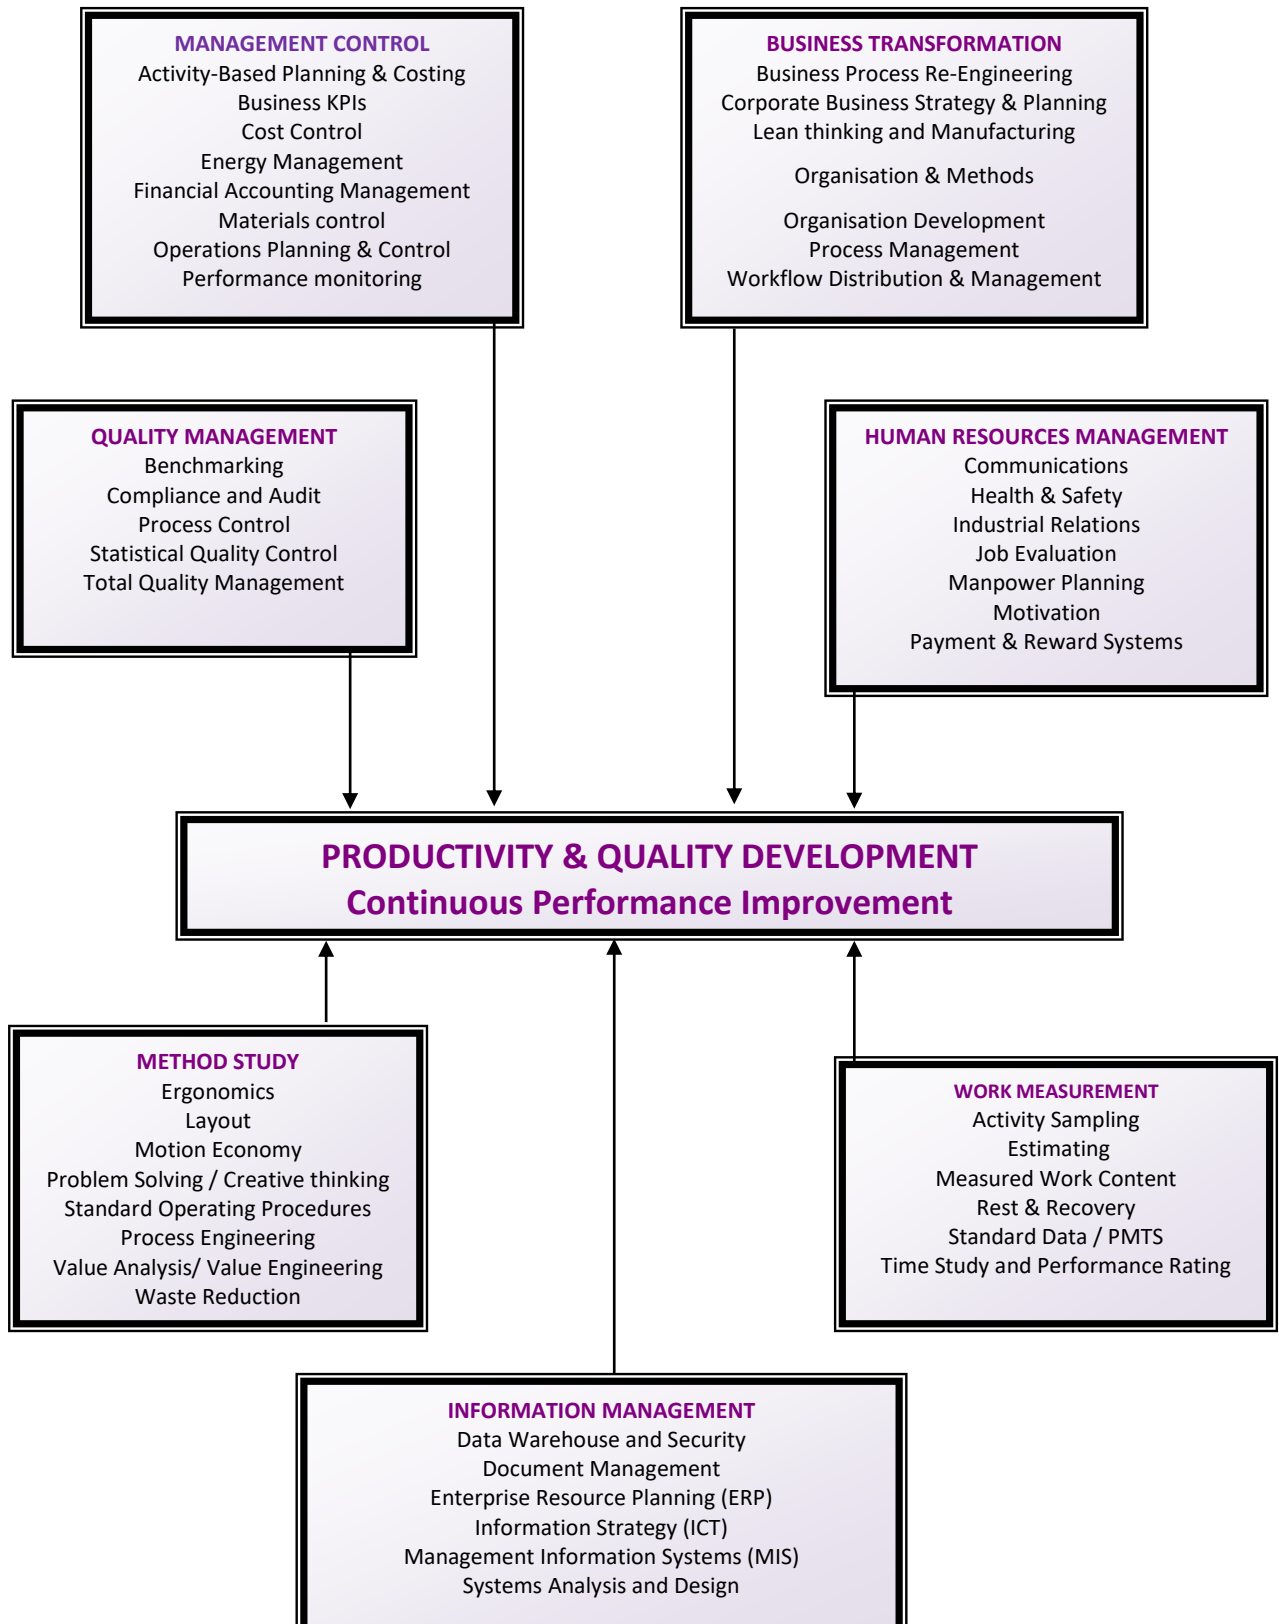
MANAGEMENT CONTROL
Activity-Based Planning & Costing
Business KPIs
Cost Control
Energy Management
Financial Accounting Management
Materials control
Operations Planning & Control
Performance monitoring

BUSINESS TRANSFORMATION
Business Process Re-Engineering
Corporate Business Strategy & Planning
Lean thinking and Manufacturing
Organisation & Methods
Organisation Development
Process Management
Workflow Distribution & Management

QUALITY MANAGEMENT
Benchmarking
Compliance and Audit
Process Control
Statistical Quality Control
Total Quality Management

HUMAN RESOURCES MANAGEMENT
Communications
Health & Safety
Industrial Relations
Job Evaluation
Manpower Planning
Motivation
Payment & Reward Systems

PRODUCTIVITY & QUALITY DEVELOPMENT
Continuous Performance Improvement

METHOD STUDY
Ergonomics
Layout
Motion Economy
Problem Solving / Creative thinking
Standard Operating Procedures
Process Engineering
Value Analysis/ Value Engineering
Waste Reduction

WORK MEASUREMENT
Activity Sampling
Estimating
Measured Work Content
Rest & Recovery
Standard Data / PMTS
Time Study and Performance Rating

INFORMATION MANAGEMENT
Data Warehouse and Security
Document Management
Enterprise Resource Planning (ERP)
Information Strategy (ICT)
Management Information Systems (MIS)
Systems Analysis and Design